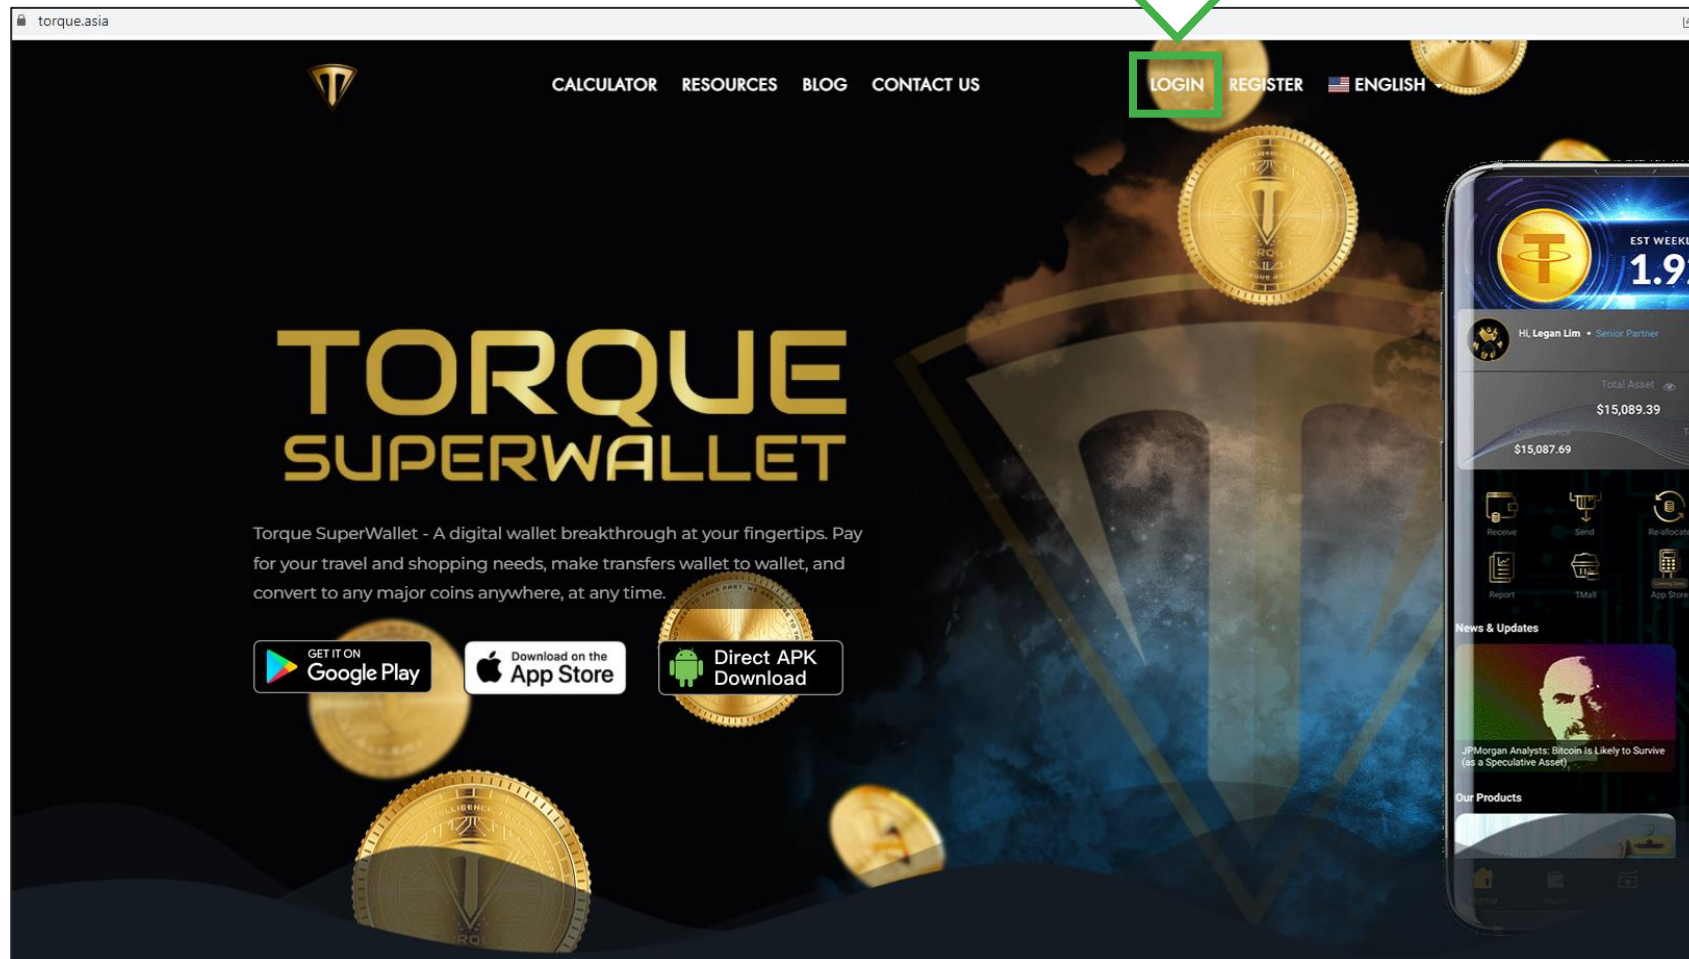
torque.asia

CALCULATOR RESOURCES BLOG CONTACT US

LOGIN REGISTER ENGLISH

TORQUE SUPERWALLET

Torque SuperWallet - A digital wallet breakthrough at your fingertips. Pay for your travel and shopping needs, make transfers wallet to wallet, and convert to any major coins anywhere, at any time.

GET IT ON Google Play

Download on the App Store

Direct APK Download

EST WEEK

1.9

Hi, Legan Lim • Senior Partner

Total Asset

$15,089.39

$15,087.69

Receive

Send

Re-allocate

Report

TMall

App Store

News & Updates

JPMorgan Analysts: Bitcoin Is Likely to Survive (as a Speculative Asset)

Our Products